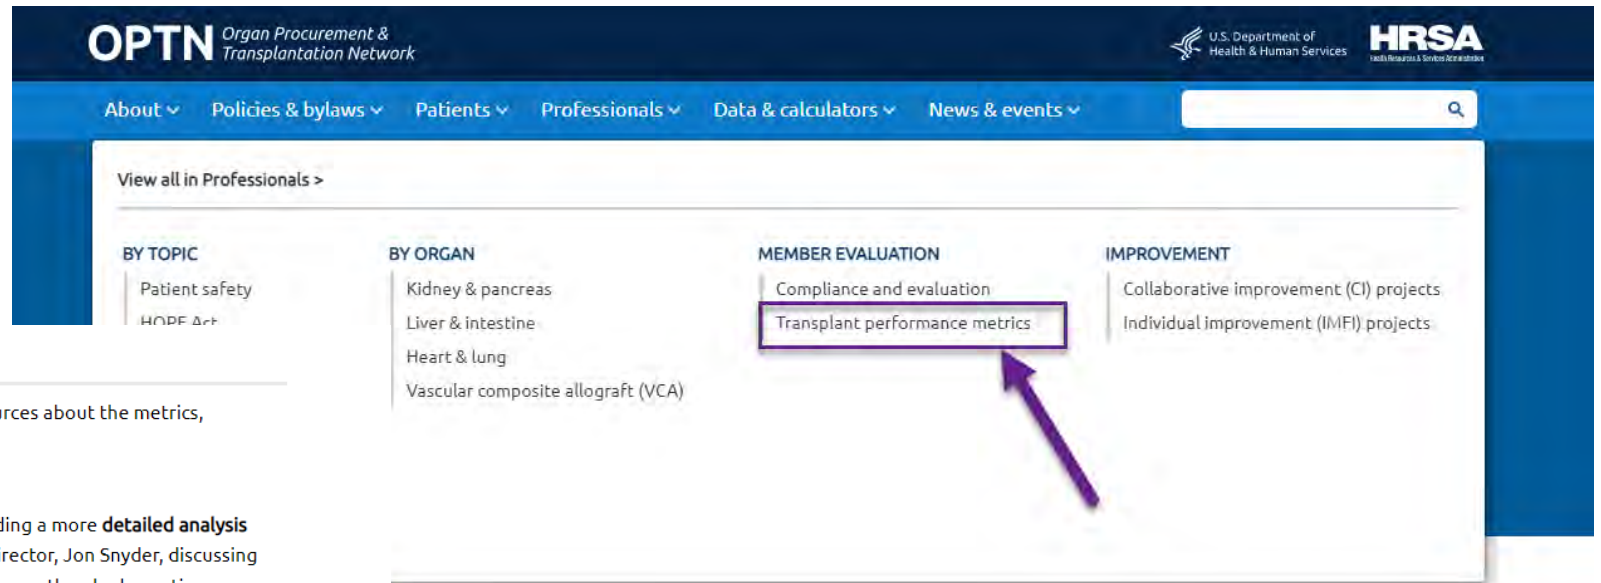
OPTN Organ Procurement & Transplantation Network

U.S. Department of Health & Human Services

HRSA

About Policies & bylaws Patients Professionals Data & calculators News & events

View all in Professionals >

BY TOPIC
Patient safety
HOPE Act

BY ORGAN
Kidney & pancreas
Liver & intestine
Heart & lung
Vascular composite allograft (VCA)

MEMBER EVALUATION
Compliance and evaluation
Transplant performance metrics

IMPROVEMENT
Collaborative improvement (CI) projects
Individual improvement (IMFI) projects

rces about the metrics,

ding a more **detailed analysis**
rector, Jon Snyder, discussing